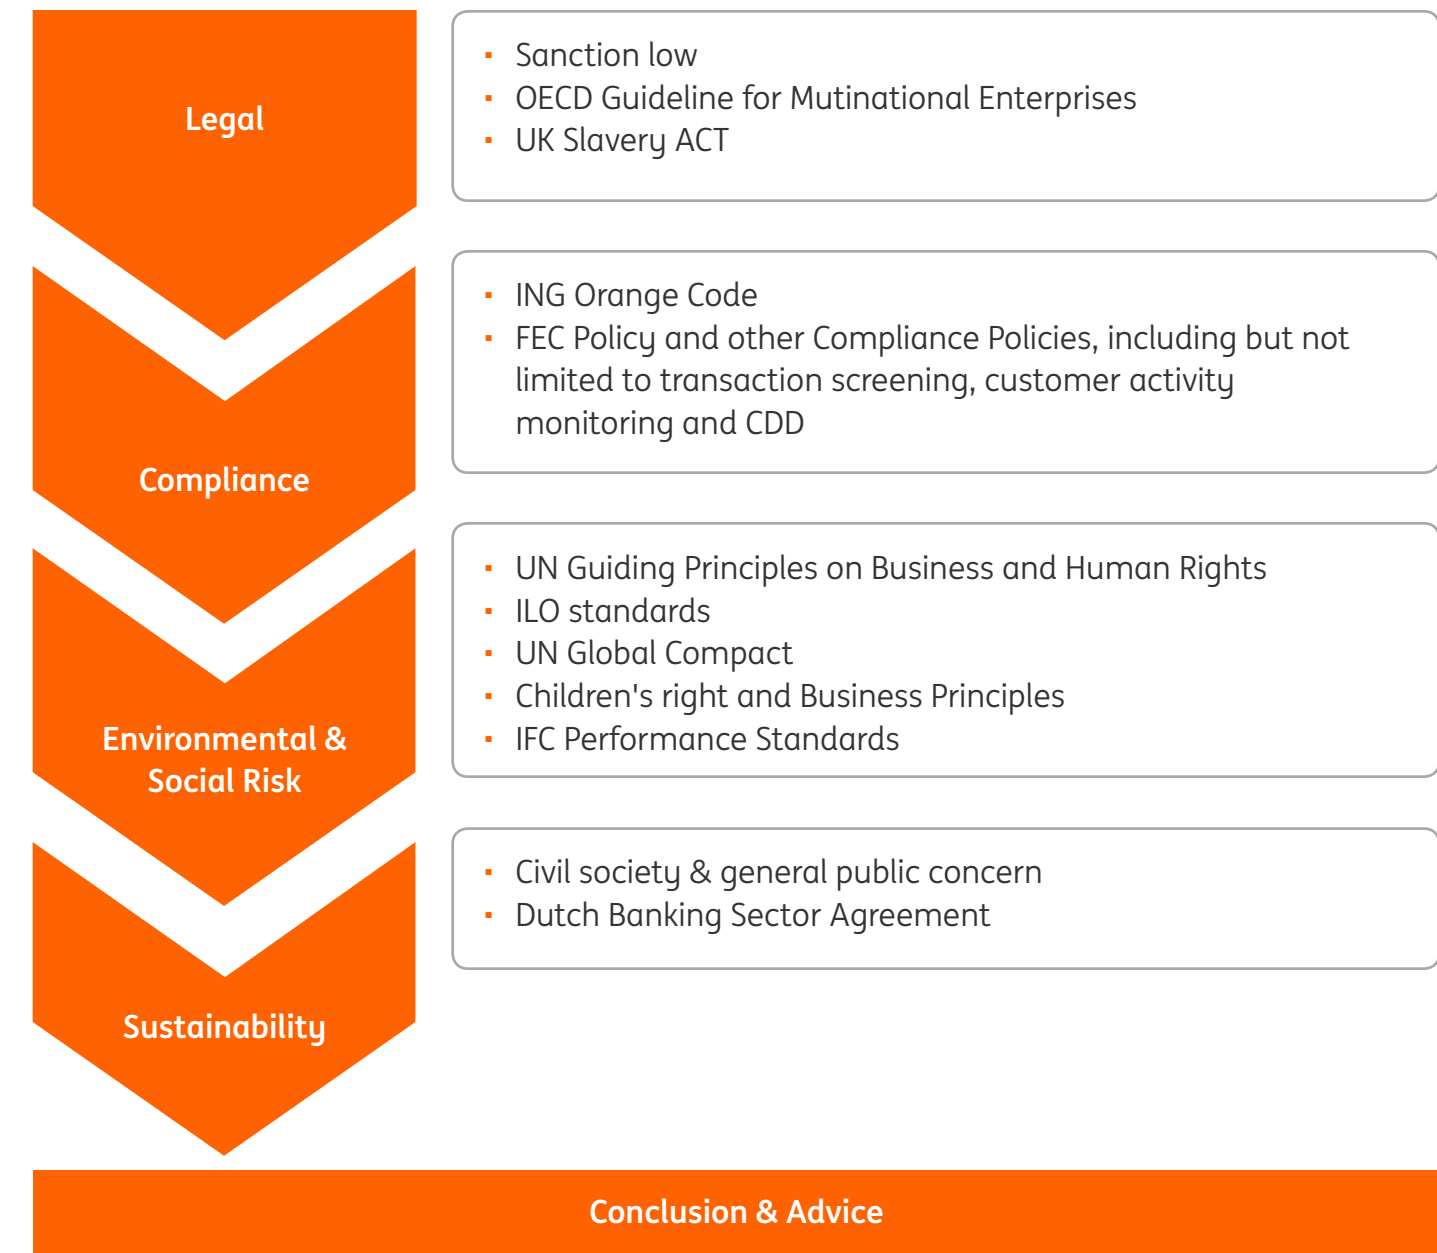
Legal

- Sanction low
- OECD Guideline for Mutinational Enterprises
- UK Slavery ACT

Compliance

- ING Orange Code
- FEC Policy and other Compliance Policies, including but not limited to transaction screening, customer activity monitoring and CDD

Environmental & Social Risk

- UN Guiding Principles on Business and Human Rights
- ILO standards
- UN Global Compact
- Children's right and Business Principles
- IFC Performance Standards

Sustainability

- Civil society & general public concern
- Dutch Banking Sector Agreement

Conclusion & Advice